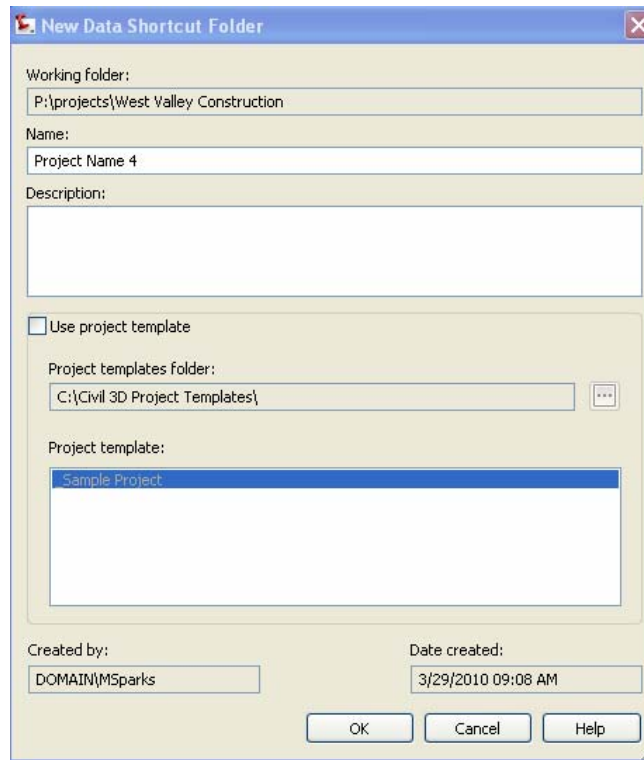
New Data Shortcut Folder

Working folder:

P:\projects\West Valley Construction

Name:

Project Name 4

Description:

Use project template

Project templates folder:

C:\Civil 3D Project Templates\

...

Project template:

_Sample Project

Created by:

DOMAIN\MSparks

Date created:

3/29/2010 09:08 AM

OK

Cancel

Help